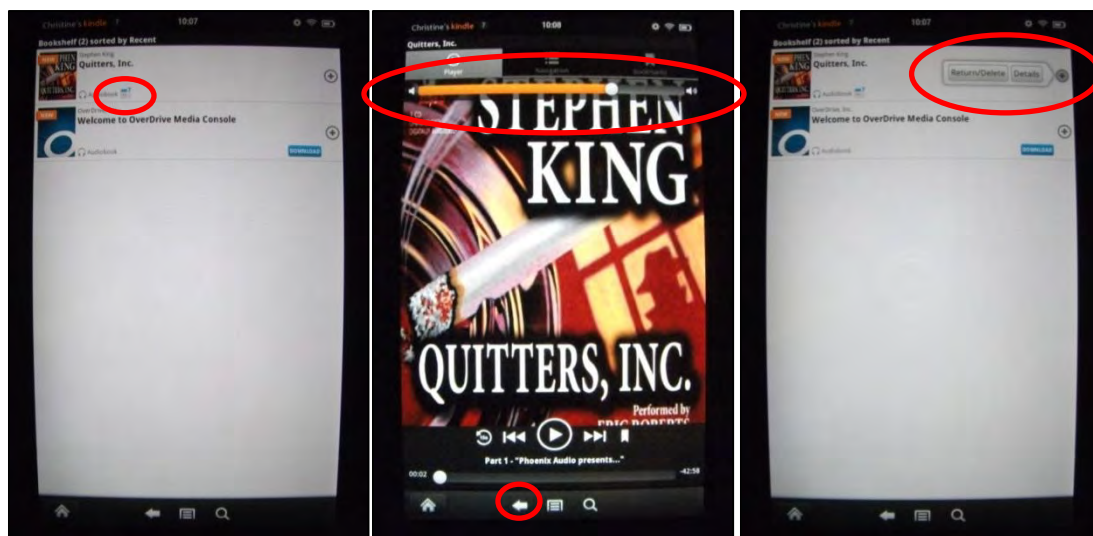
Christine's kindle
10:07
Bookshelf (2) sorted by Recent
NEW
STEPHEN KING
Stephen King
Quitters, Inc.
Audiobook
NEW
OverDrive, Inc.
Welcome to OverDrive Media Console
Audiobook
DOWNLOAD

Christine's kindle
10:08
Quitters, Inc.
Player
Navigation
Bookmarks
STEPHEN KING
QUITTERS, INC.
Performed by
ERIC ROBERTS
Part 1 - "Phoenix Audio presents..."
00:02
-42:58

Christine's kindle
10:07
Bookshelf (2) sorted by Recent
NEW
Stephen King
Quitters, Inc.
Return/Delete
Details
Audiobook
NEW
OverDrive, Inc.
Welcome to OverDrive Media Console
Audiobook
DOWNLOAD